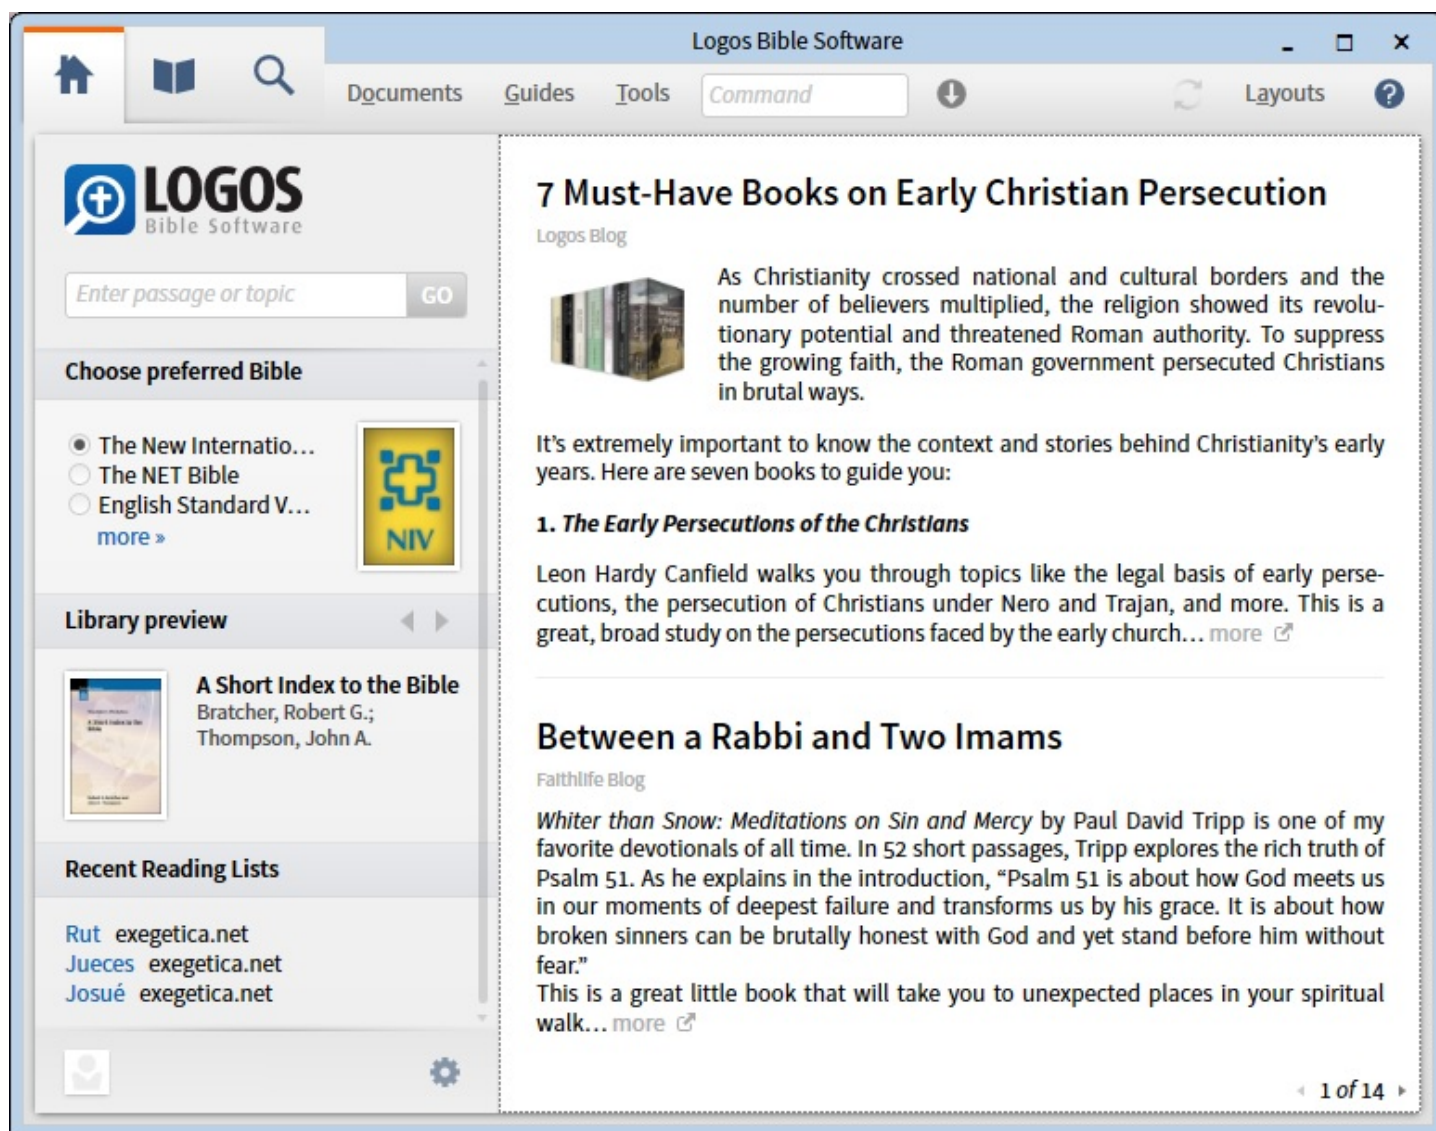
Logos Bible Software

Documents Guides Tools Command Layouts

LOGOS Bible Software

Enter passage or topic GO

Choose preferred Bible

The New Internatio…
The NET Bible
English Standard V…
more »

NIV

Library preview

A Short Index to the Bible
Bratcher, Robert G.; Thompson, John A.

Recent Reading Lists

Rut exegetica.net
Jueces exegetica.net
Josué exegetica.net

7 Must-Have Books on Early Christian Persecution

Logos Blog

As Christianity crossed national and cultural borders and the number of believers multiplied, the religion showed its revolutionary potential and threatened Roman authority. To suppress the growing faith, the Roman government persecuted Christians in brutal ways.

It's extremely important to know the context and stories behind Christianity's early years. Here are seven books to guide you:

1. *The Early Persecutions of the Christians*

Leon Hardy Canfield walks you through topics like the legal basis of early persecutions, the persecution of Christians under Nero and Trajan, and more. This is a great, broad study on the persecutions faced by the early church… more

Between a Rabbi and Two Imams

Faithlife Blog

*Whiter than Snow: Meditations on Sin and Mercy* by Paul David Tripp is one of my favorite devotionals of all time. In 52 short passages, Tripp explores the rich truth of Psalm 51. As he explains in the introduction, "Psalm 51 is about how God meets us in our moments of deepest failure and transforms us by his grace. It is about how broken sinners can be brutally honest with God and yet stand before him without fear."
This is a great little book that will take you to unexpected places in your spiritual walk… more

1 of 14